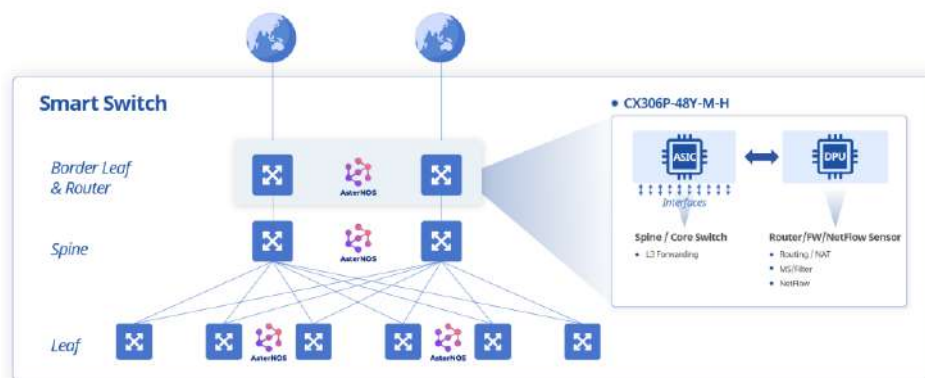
Smart Switch

Border Leaf & Router

AsterNOS

Spine

AsterNOS

Leaf

AsterNOS

AsterNOS

• CX306P-48Y-M-H

ASIC

DPU

Interfaces

Spine / Core Switch

• L3 Forwarding

Router/FW/NetFlow Sensor

• Routing / NAT
• MS/Filter
• NetFlow